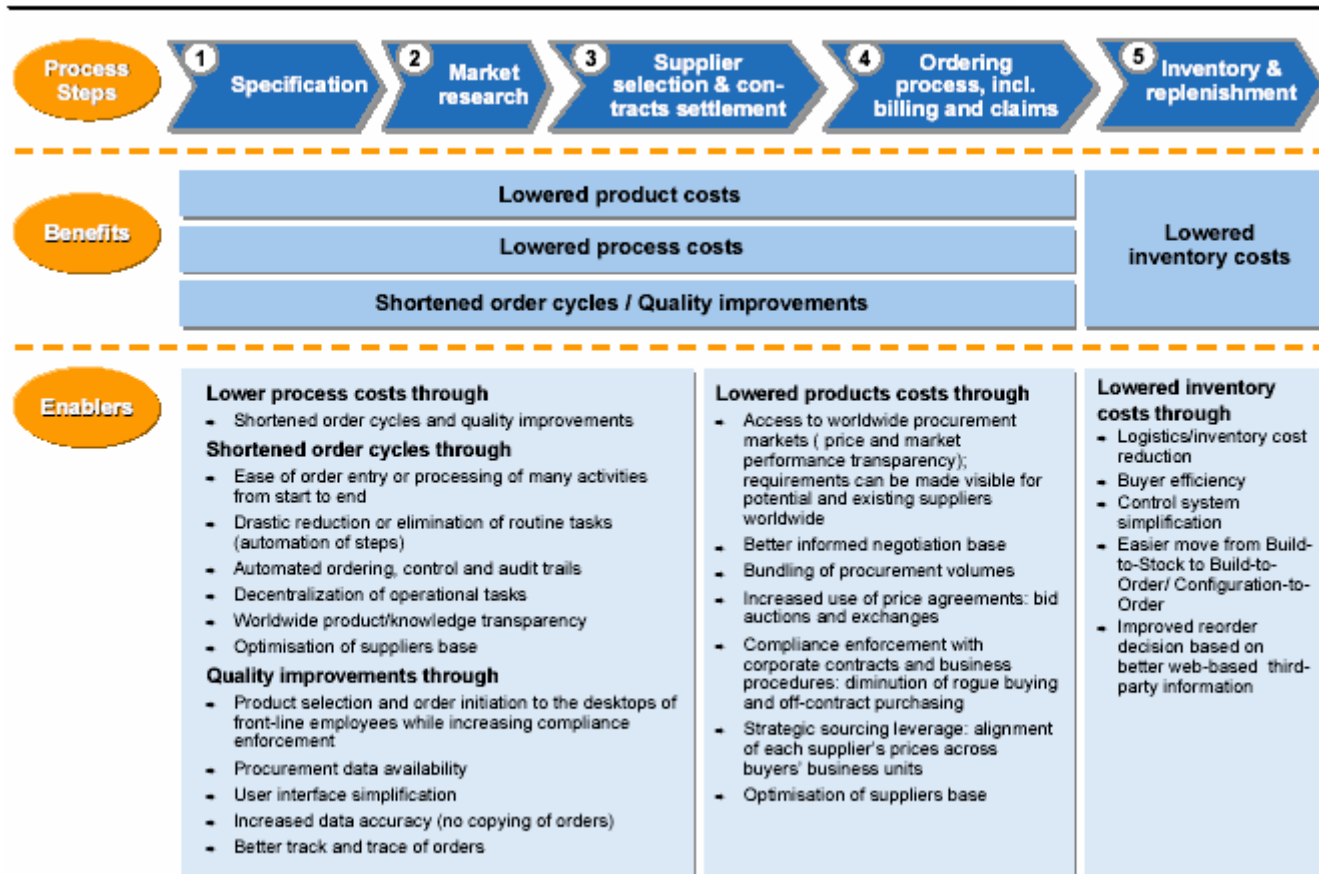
Process Steps

1 Specification

2 Market research

3 Supplier selection & contracts settlement

4 Ordering process, incl. billing and claims

5 Inventory & replenishment

Benefits

Lowered product costs

Lowered process costs

Shortened order cycles / Quality improvements

Lowered inventory costs

Enablers

Lower process costs through
- Shortened order cycles and quality improvements

Shortened order cycles through
- Ease of order entry or processing of many activities from start to end
- Drastic reduction or elimination of routine tasks (automation of steps)
- Automated ordering, control and audit trails
- Decentralization of operational tasks
- Worldwide product/knowledge transparency
- Optimisation of suppliers base

Quality improvements through
- Product selection and order initiation to the desktops of front-line employees while increasing compliance enforcement
- Procurement data availability
- User interface simplification
- Increased data accuracy (no copying of orders)
- Better track and trace of orders

Lowered products costs through
- Access to worldwide procurement markets ( price and market performance transparency); requirements can be made visible for potential and existing suppliers worldwide
- Better informed negotiation base
- Bundling of procurement volumes
- Increased use of price agreements: bid auctions and exchanges
- Compliance enforcement with corporate contracts and business procedures: diminution of rogue buying and off-contract purchasing
- Strategic sourcing leverage: alignment of each supplier's prices across buyers' business units
- Optimisation of suppliers base

Lowered inventory costs through
- Logistics/inventory cost reduction
- Buyer efficiency
- Control system simplification
- Easier move from Build-to-Stock to Build-to-Order/ Configuration-to-Order
- Improved reorder decision based on better web-based third-party information